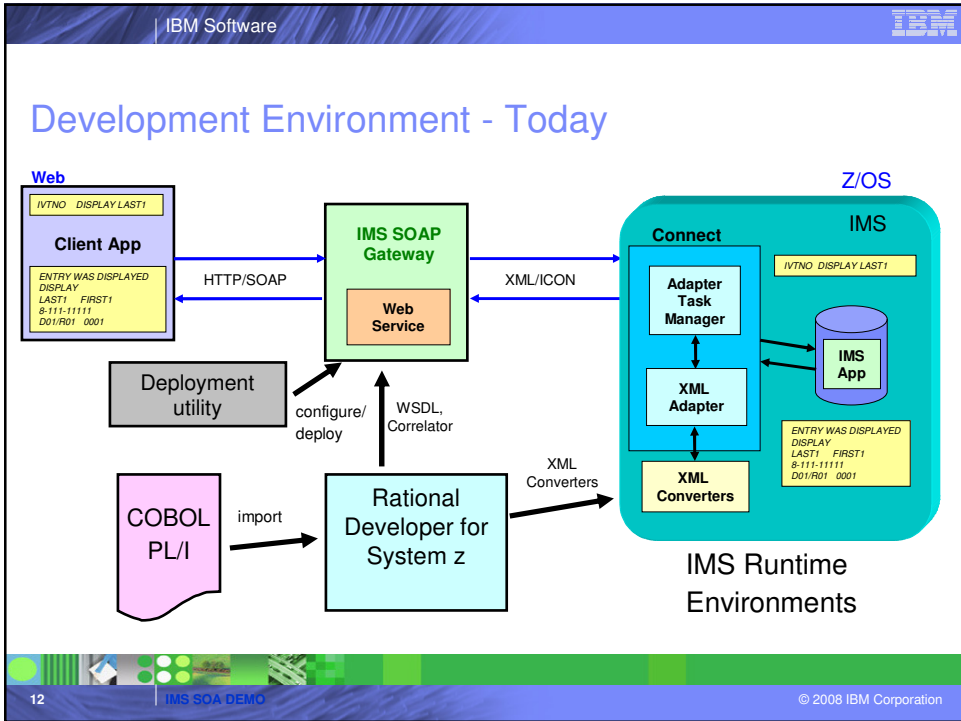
IBM Software

IBM

Development Environment - Today

Web

IVTNO DISPLAY LAST1

Client App

ENTRY WAS DISPLAYED DISPLAY LAST1 FIRST1 8-111-11111 D01/R01 0001

HTTP/SOAP

IMS SOAP Gateway

Web Service

XML/ICON

Z/OS

IMS

Connect

Adapter Task Manager

IVTNO DISPLAY LAST1

IMS App

XML Adapter

ENTRY WAS DISPLAYED DISPLAY LAST1 FIRST1 8-111-11111 D01/R01 0001

XML Converters

Deployment utility

configure/ deploy

WSDL, Correlator

XML Converters

COBOL PL/I

import

Rational Developer for System z

IMS Runtime Environments

12

IMS SOA DEMO

© 2008 IBM Corporation